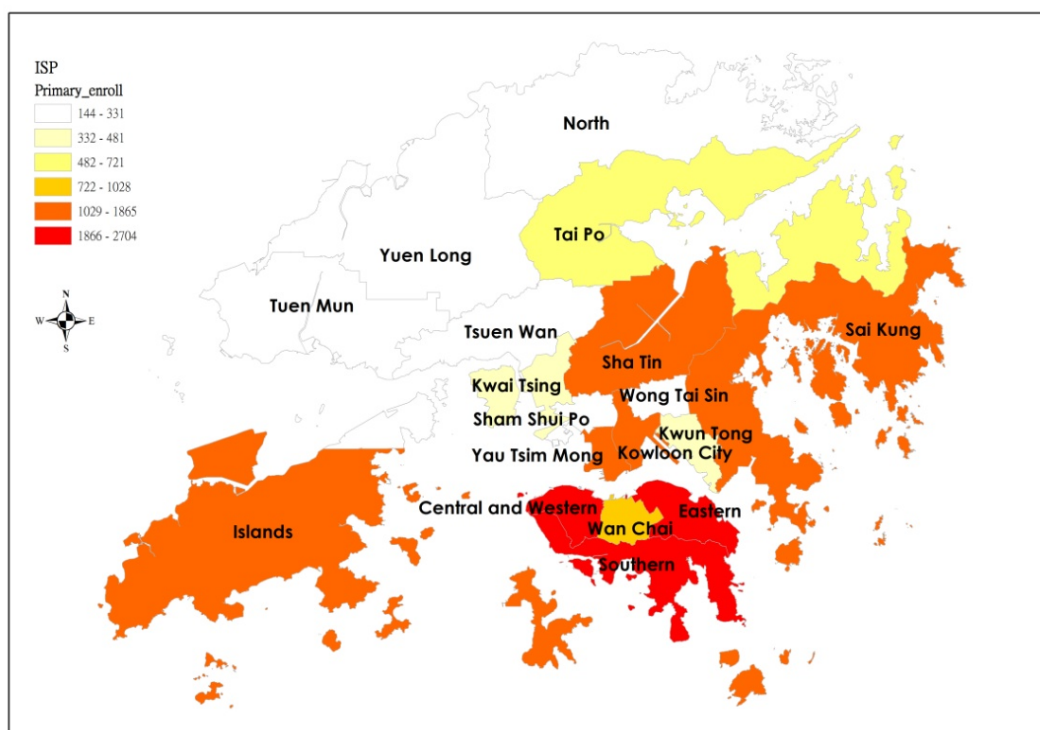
ISP
Primary_enroll
144 - 331
332 - 481
482 - 721
722 - 1028
1029 - 1865
1866 - 2704

N
W E
S

North
Tai Po
Yuen Long
Tuen Mun
Tsuen Wan
Sai Kung
Sha Tin
Kwai Tsing
Wong Tai Sin
Sham Shui Po
Kwun Tong
Yau Tsim Mong
Kowloon City
Central and Western
Eastern
Wan Chai
Islands
Southern